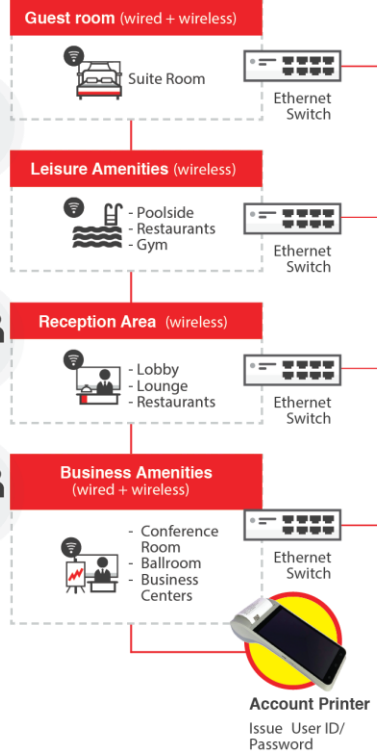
Guest room (wired + wireless)

Suite Room

Ethernet Switch

Leisure Amenities (wireless)

- Poolside
- Restaurants
- Gym

Ethernet Switch

Reception Area (wireless)

- Lobby
- Lounge
- Restaurants

Ethernet Switch

Business Amenities (wired + wireless)

- Conference Room
- Ballroom
- Business Centers

Ethernet Switch

Account Printer

Issue User ID/ Password